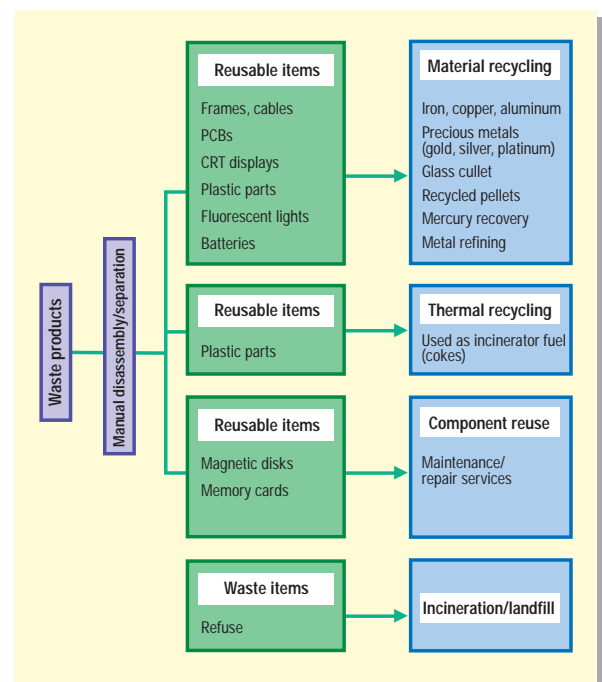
Waste products

Manual disassembly/separation

Reusable items

Frames, cables
PCBs
CRT displays
Plastic parts
Fluorescent lights
Batteries

Material recycling

Iron, copper, aluminum
Precious metals (gold, silver, platinum)
Glass cullet
Recycled pellets
Mercury recovery
Metal refining

Reusable items

Plastic parts

Thermal recycling

Used as incinerator fuel (cokes)

Reusable items

Magnetic disks
Memory cards

Component reuse

Maintenance/ repair services

Waste items

Refuse

Incineration/landfill